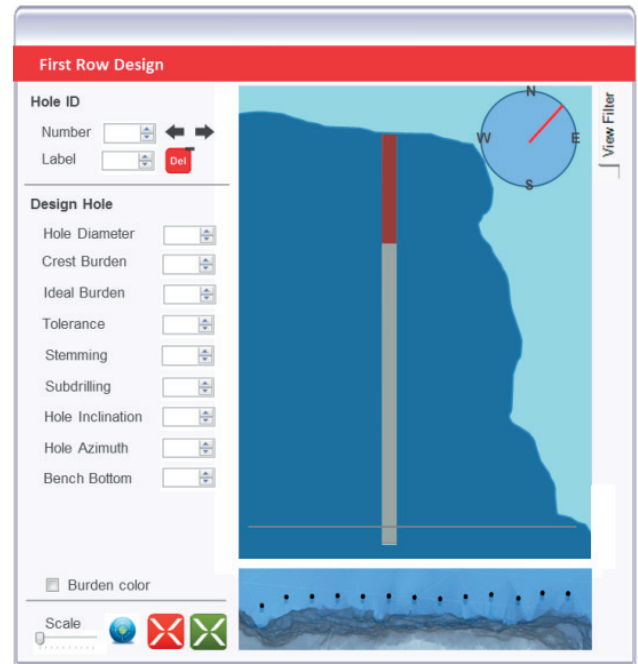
First Row Design

Hole ID

Number

Label

Del

Design Hole

Hole Diameter

Crest Burden

Ideal Burden

Tolerance

Stemming

Subdrilling

Hole Inclination

Hole Azimuth

Bench Bottom

N

W

E

S

View Filter

Burden color

Scale